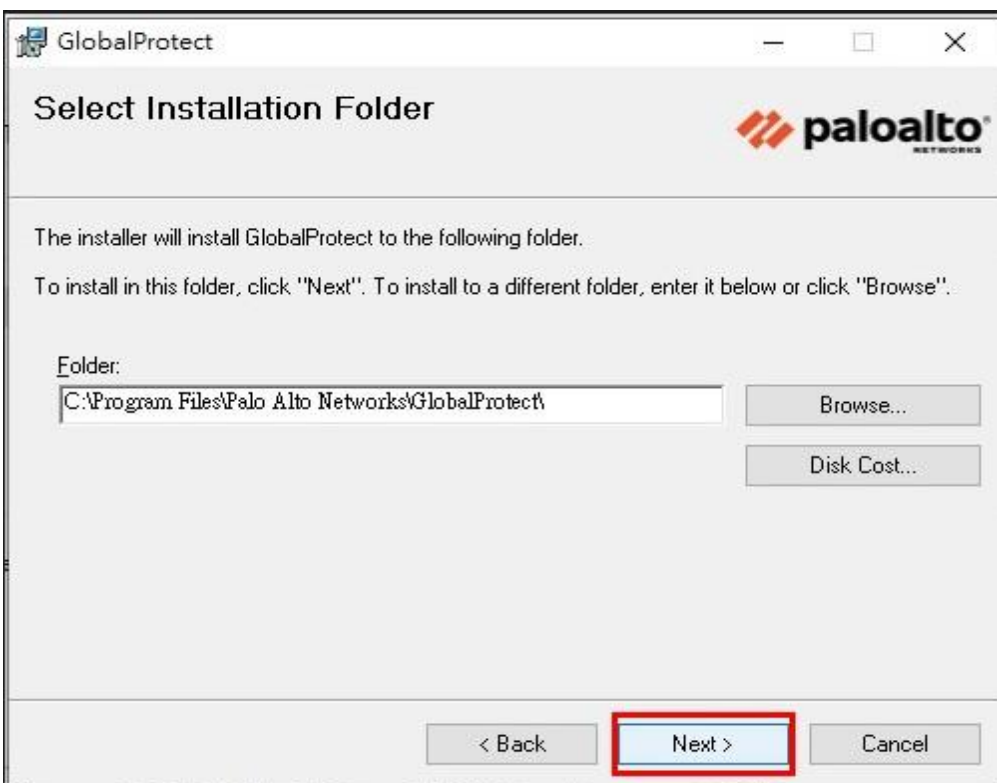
GlobalProtect

Select Installation Folder

paloalto NETWORKS

The installer will install GlobalProtect to the following folder.

To install in this folder, click "Next". To install to a different folder, enter it below or click "Browse".

Folder:

C:\Program Files\Palo Alto Networks\GlobalProtect\

Browse...

Disk Cost...

< Back

Next >

Cancel